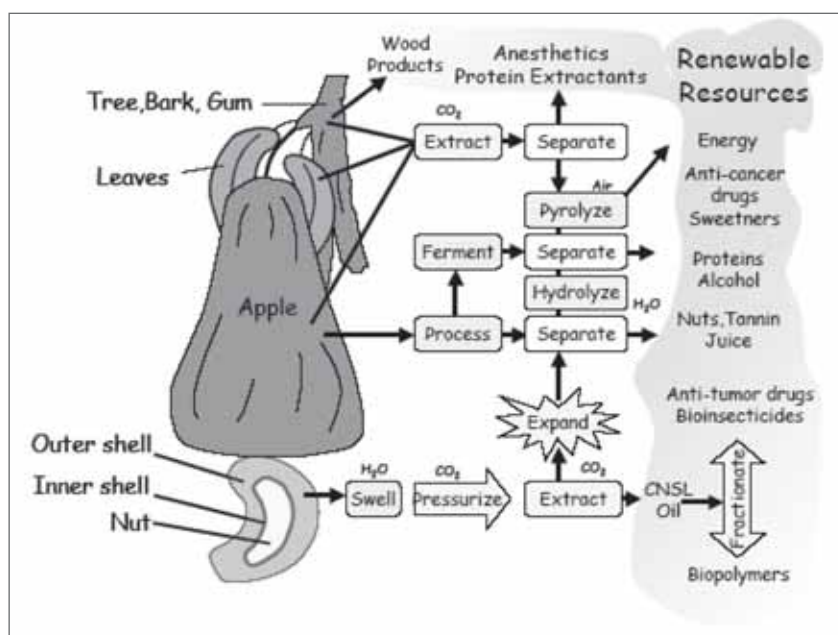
Wood Products

Anesthetics
Protein Extractants

Renewable Resources

Tree,Bark, Gum

Leaves

$CO_2$

Extract

Separate

Energy

Air

Anti-cancer drugs

Sweetners

Pyrolyze

Ferment

Separate

Proteins

Alcohol

Hydrolyze

$H_2O$

Apple

Process

Separate

Nuts,Tannin

Juice

Anti-tumor drugs

Bioinsecticides

Expand

Outer shell

Inner shell

Nut

$H_2O$

Swell

$CO_2$

Pressurize

$CO_2$

Extract

CNSL Oil

Fractionate

Biopolymers